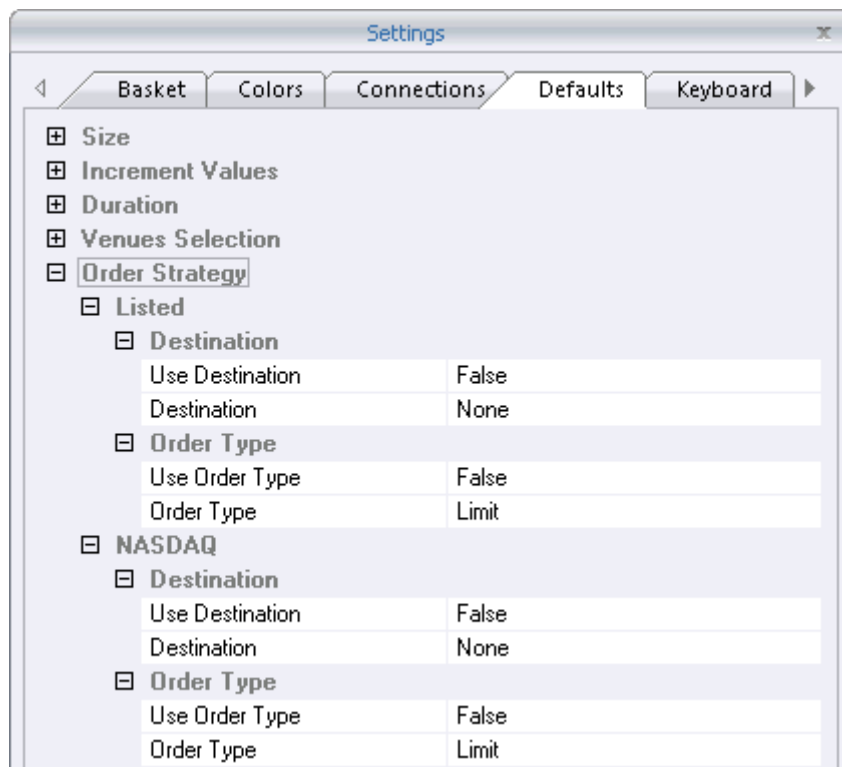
Settings

Basket | Colors | Connections | Defaults | Keyboard

Size
Increment Values
Duration
Venues Selection
Order Strategy
Listed
Destination

| Use Destination | False |
|---|---|
| Destination | None |

Order Type

| Use Order Type | False |
|---|---|
| Order Type | Limit |

NASDAQ
Destination

| Use Destination | False |
|---|---|
| Destination | None |

Order Type

| Use Order Type | False |
|---|---|
| Order Type | Limit |